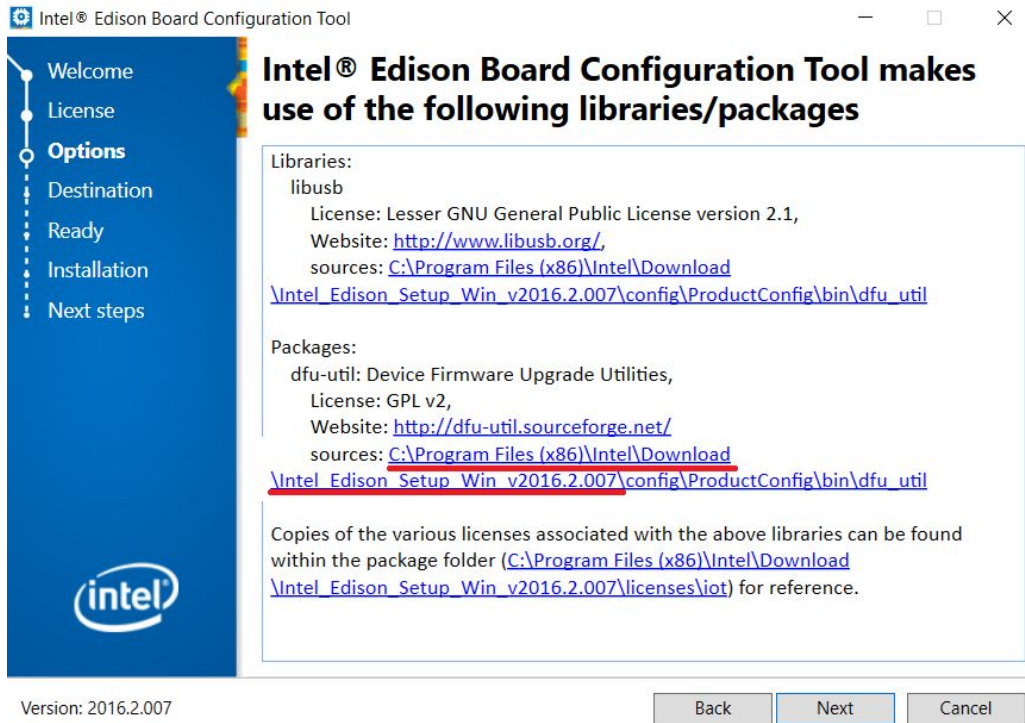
Intel® Edison Board Configuration Tool

Welcome
License
Options
Destination
Ready
Installation
Next steps

intel

Intel® Edison Board Configuration Tool makes use of the following libraries/packages

Libraries:
libusb
License: Lesser GNU General Public License version 2.1,
Website: http://www.libusb.org/,
sources: C:\Program Files (x86)\Intel\Download \Intel_Edison_Setup_Win_v2016.2.007\config\ProductConfig\bin\dfu_util

Packages:
dfu-util: Device Firmware Upgrade Utilities,
License: GPL v2,
Website: http://dfu-util.sourceforge.net/
sources: C:\Program Files (x86)\Intel\Download \Intel_Edison_Setup_Win_v2016.2.007\config\ProductConfig\bin\dfu_util

Copies of the various licenses associated with the above libraries can be found within the package folder (C:\Program Files (x86)\Intel\Download \Intel_Edison_Setup_Win_v2016.2.007\licenses\iot) for reference.

Version: 2016.2.007

Back
Next
Cancel